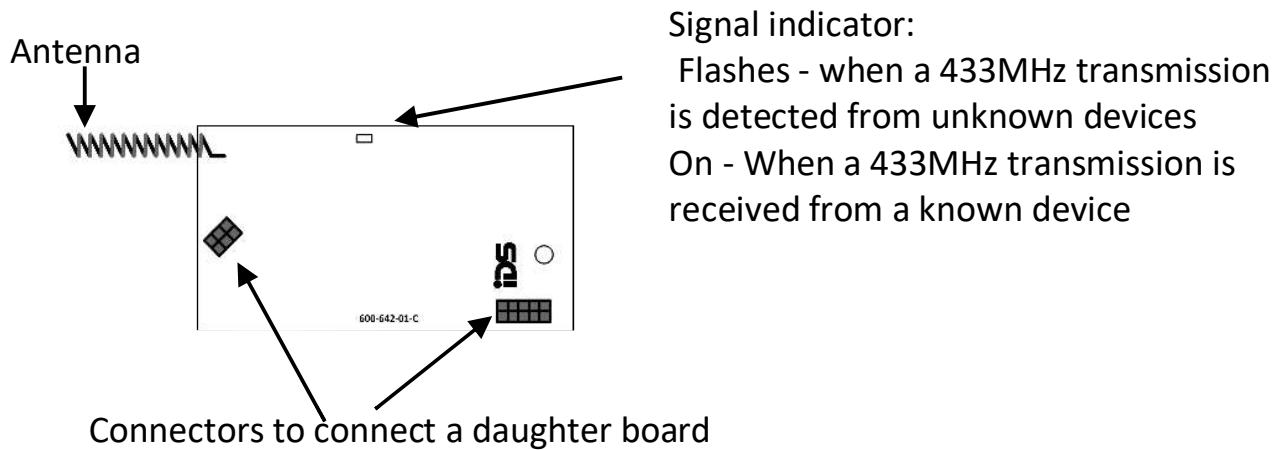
Antenna

Signal indicator:
Flashes - when a 433MHz transmission is detected from unknown devices
On - When a 433MHz transmission is received from a known device

IDS

600-642-01-C

Connectors to connect a daughter board